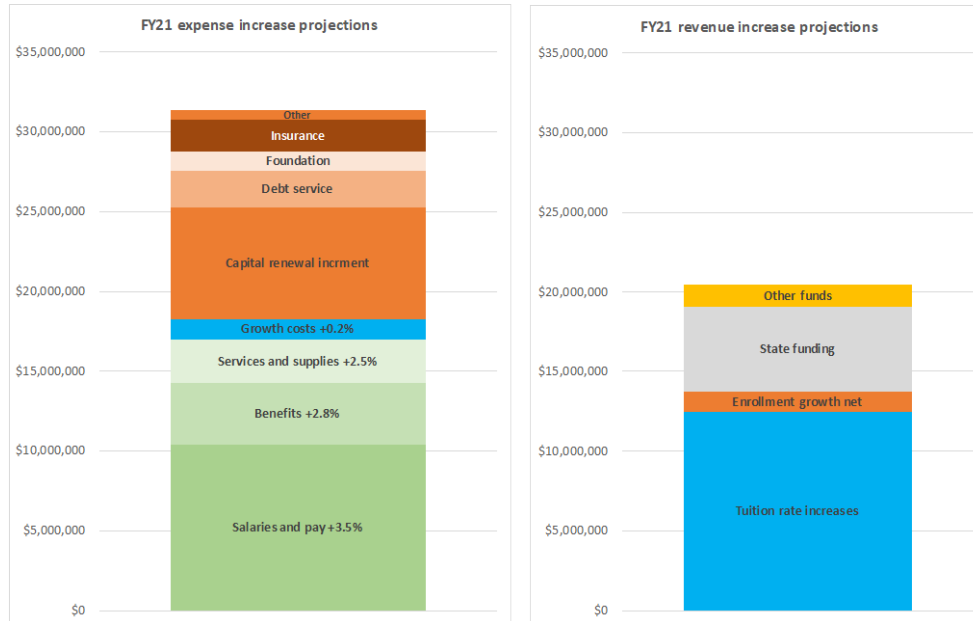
FY21 expense increase projections

$35,000,000
$30,000,000
$25,000,000
$20,000,000
$15,000,000
$10,000,000
$5,000,000
$0

Other
Insurance
Foundation
Debt service
Capital renewal incrment
Growth costs +0.2%
Services and supplies +2.5%
Benefits +2.8%
Salaries and pay +3.5%

FY21 revenue increase projections

$35,000,000
$30,000,000
$25,000,000
$20,000,000
$15,000,000
$10,000,000
$5,000,000
$0

Other funds
State funding
Enrollment growth net
Tuition rate increases